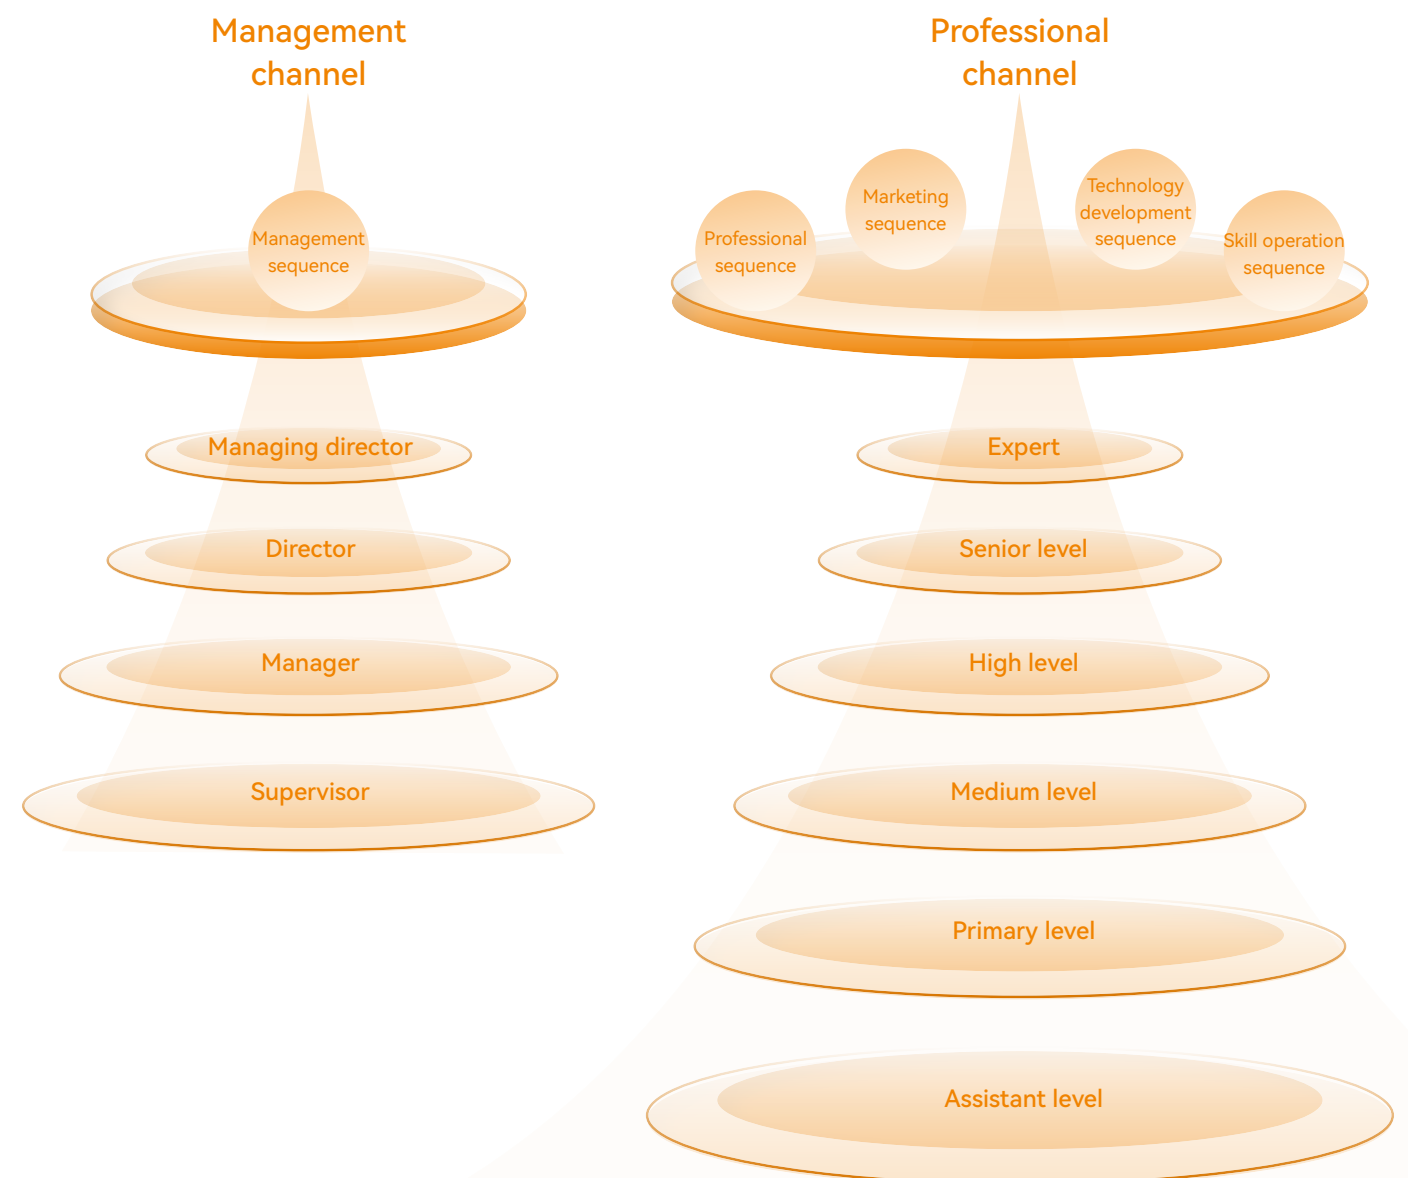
Management channel

Management sequence

Managing director

Director

Manager

Supervisor

Professional channel

Professional sequence

Marketing sequence

Technology development sequence

Skill operation sequence

Expert

Senior level

High level

Medium level

Primary level

Assistant level